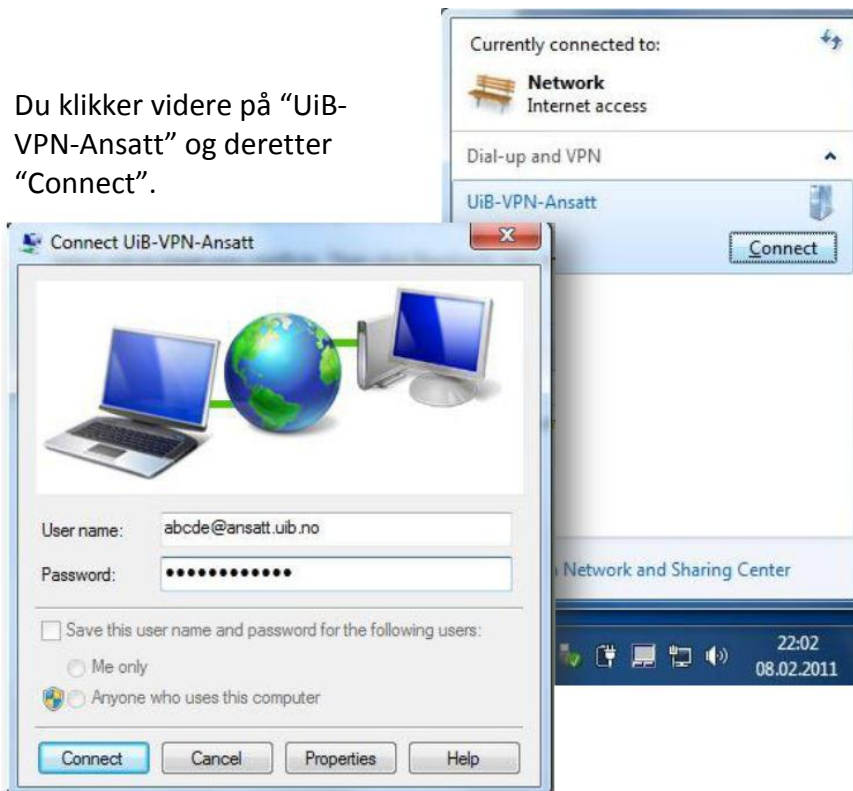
Du klikker videre på "UiB-VPN-Ansatt" og deretter "Connect".

Currently connected to:

Network
Internet access

Dial-up and VPN

UiB-VPN-Ansatt

Connect

Connect UiB-VPN-Ansatt

User name: abcde@ansatt.uib.no

Password: •••••••••••••

Save this user name and password for the following users:

Me only

Anyone who uses this computer

Connect Cancel Properties Help

Network and Sharing Center

22:02
08.02.2011